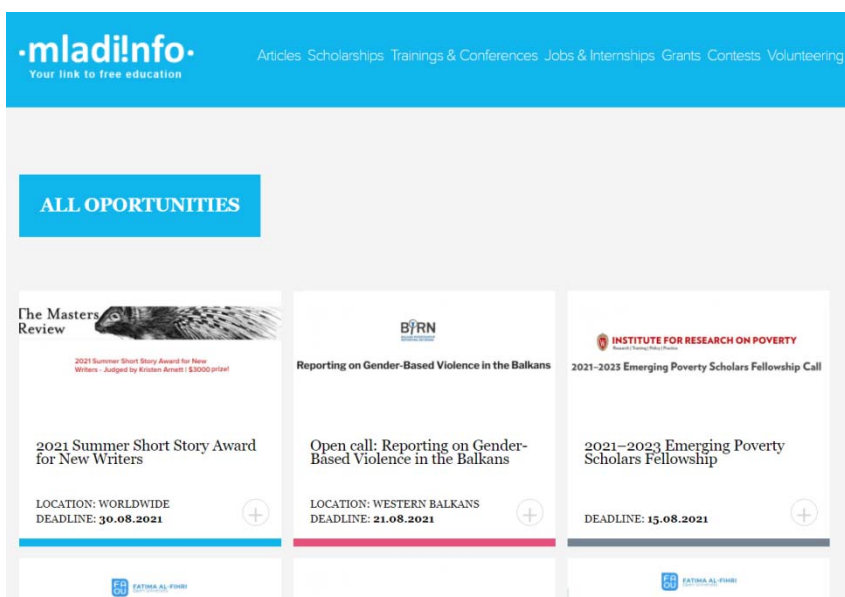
·mladi!nfo·
Your link to free education

Articles Scholarships Trainings & Conferences Jobs & Internships Grants Contests Volunteering

ALL OPORTUNITIES

The Masters Review
2021 Summer Short Story Award for New Writers - Judged by Kristen Arnett | $3000 prize!

2021 Summer Short Story Award for New Writers

LOCATION: WORLDWIDE
DEADLINE: 30.08.2021

BIRN
Reporting on Gender-Based Violence in the Balkans

Open call: Reporting on Gender-Based Violence in the Balkans

LOCATION: WESTERN BALKANS
DEADLINE: 21.08.2021

INSTITUTE FOR RESEARCH ON POVERTY
2021-2023 Emerging Poverty Scholars Fellowship Call

2021–2023 Emerging Poverty Scholars Fellowship

DEADLINE: 15.08.2021

FATIMA AL-FIHRI

FATIMA AL-FIHRI